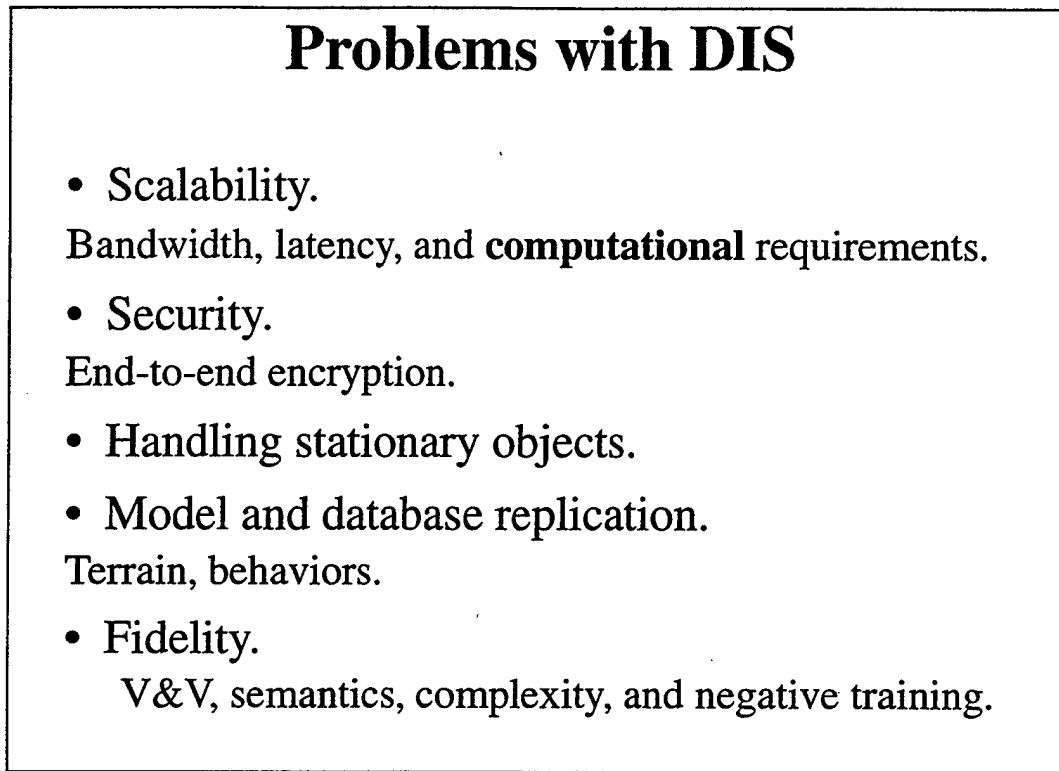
Problems with DIS

• Scalability.

Bandwidth, latency, and **computational** requirements.

• Security.

End-to-end encryption.

• Handling stationary objects.

• Model and database replication.

Terrain, behaviors.

• Fidelity.

V&V, semantics, complexity, and negative training.